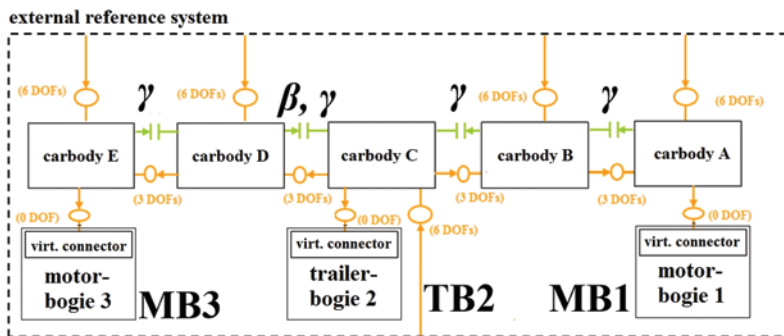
external reference system

(6 DOFs) $\gamma$ (6 DOFs) $\beta, \gamma$ $\gamma$ (6 DOFs) $\gamma$ (6 DOFs)

carbody E carbody D carbody C carbody B carbody A

(0 DOF) (3 DOFs) (3 DOFs) (0 DOF) (3 DOFs) (3 DOFs) (0 DOF) (6 DOFs)

virt. connector
motor-bogie 3

MB3

virt. connector
trailer-bogie 2

TB2

MB1

virt. connector
motor-bogie 1